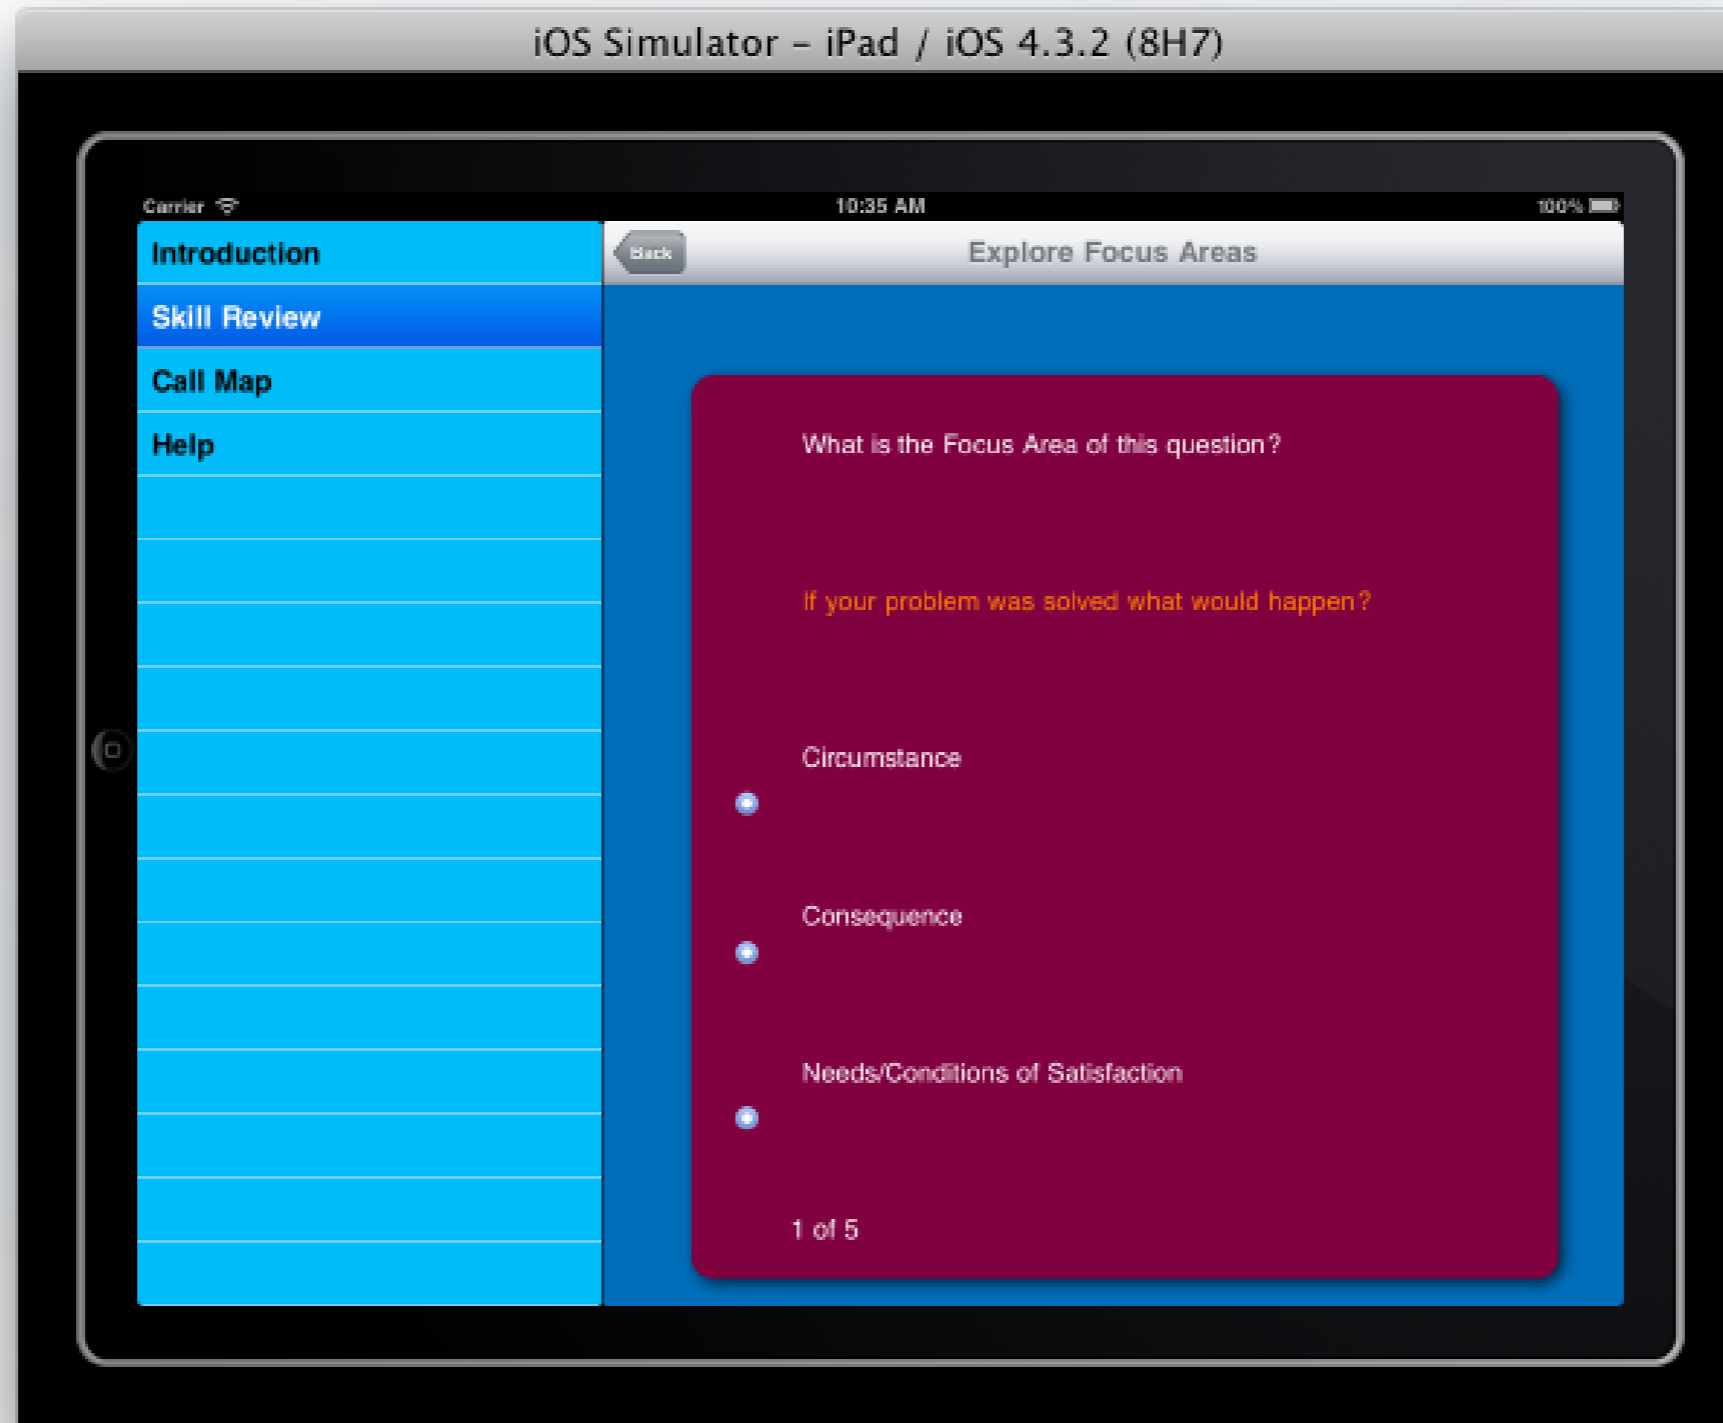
iOS Simulator – iPad / iOS 4.3.2 (8H7)

Carrier

10:35 AM

100%

Introduction

Skill Review

Call Map

Help

Back

Explore Focus Areas

What is the Focus Area of this question?

If your problem was solved what would happen?

Circumstance

Consequence

Needs/Conditions of Satisfaction

1 of 5